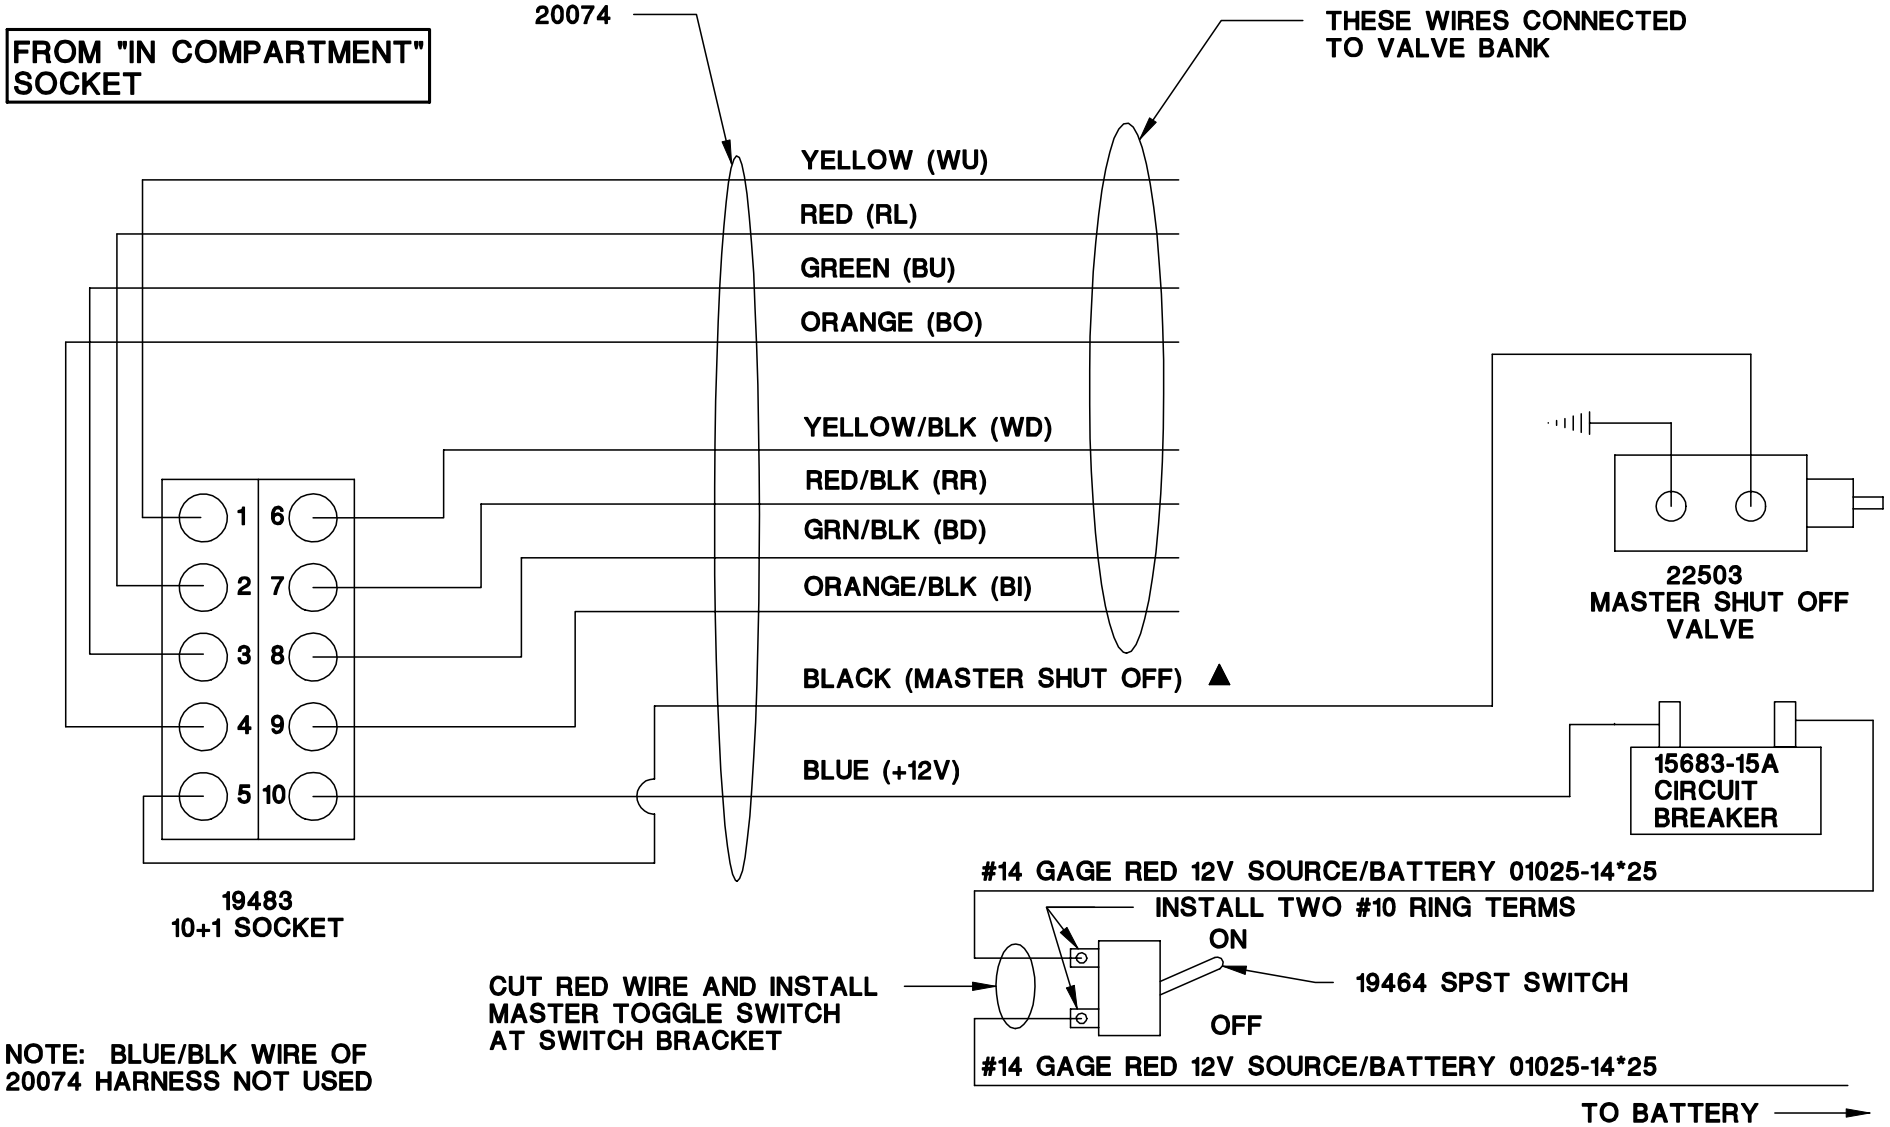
FROM "IN COMPARTMENT" SOCKET

20074

THESE WIRES CONNECTED TO VALVE BANK

YELLOW (WU)

RED (RL)

GREEN (BU)

ORANGE (BO)

YELLOW/BLK (WD)

RED/BLK (RR)

GRN/BLK (BD)

ORANGE/BLK (BI)

BLACK (MASTER SHUT OFF) ▲

BLUE (+12V)

1
2
3
4
5
6
7
8
9
10

19483
10+1 SOCKET

22503
MASTER SHUT OFF VALVE

15683-15A
CIRCUIT
BREAKER

#14 GAGE RED 12V SOURCE/BATTERY 01025-14*25

INSTALL TWO #10 RING TERMS

ON

19464 SPST SWITCH

OFF

CUT RED WIRE AND INSTALL MASTER TOGGLE SWITCH AT SWITCH BRACKET

#14 GAGE RED 12V SOURCE/BATTERY 01025-14*25

NOTE: BLUE/BLK WIRE OF 20074 HARNESS NOT USED

TO BATTERY